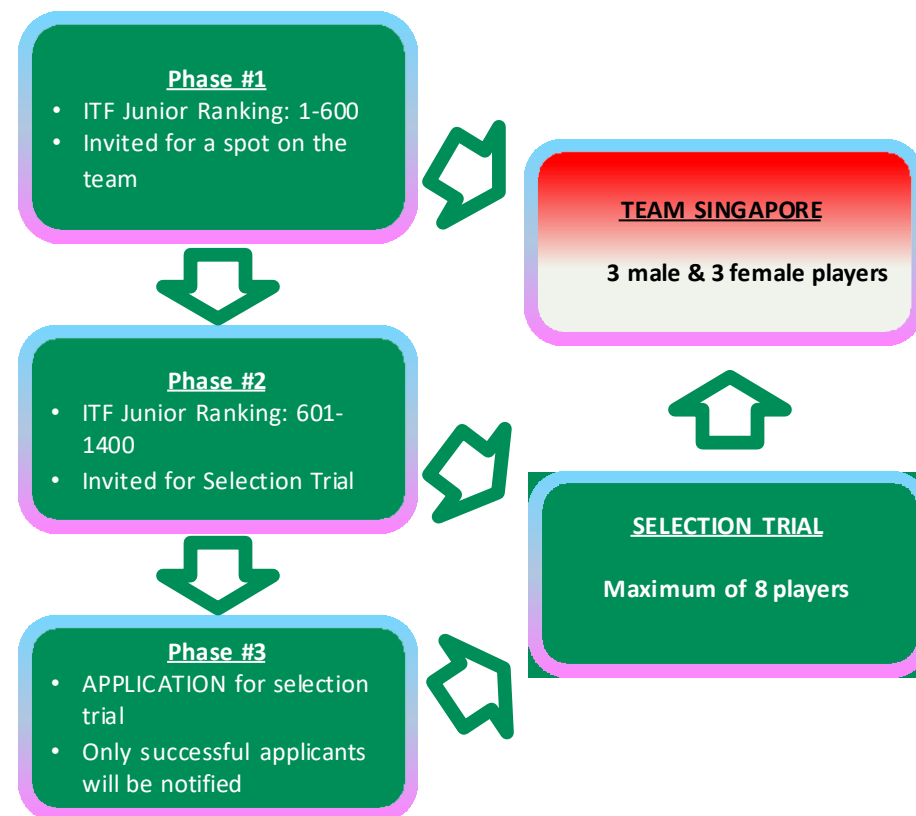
Phase #1
• ITF Junior Ranking: 1-600
• Invited for a spot on the team

TEAM SINGAPORE

3 male & 3 female players

Phase #2
• ITF Junior Ranking: 601-1400
• Invited for Selection Trial

SELECTION TRIAL

Maximum of 8 players

Phase #3
• APPLICATION for selection trial
• Only successful applicants will be notified